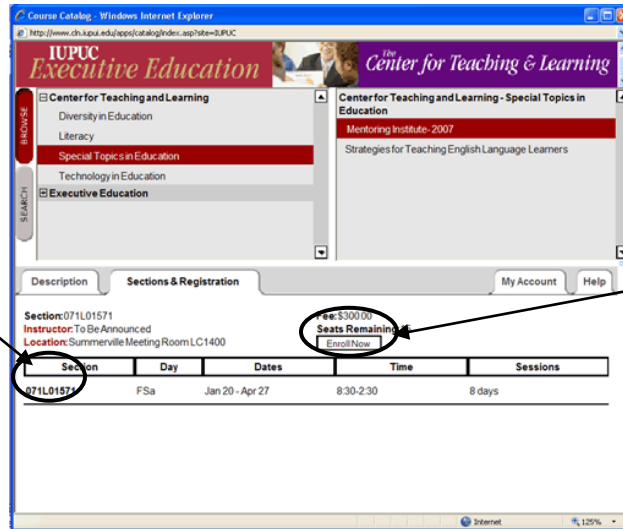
Course Catalog - Windows Internet Explorer

http://www.cln.iupui.edu/apps/catalog/index.asp?site=IUPUC

IUPUC Executive Education

The Center for Teaching & Learning

BROWSE

SEARCH

⊟ Center for Teaching and Learning

Diversity in Education

Literacy

Special Topics in Education

Technology in Education

⊞ Executive Education

Center for Teaching and Learning - Special Topics in Education

Mentoring Institute- 2007

Strategies for Teaching English Language Learners

Description

Sections & Registration

My Account

Help

Section: 071L01571

Instructor: To Be Announced

Location: Summerville Meeting Room LC1400

Fee: $300.00

Seats Remaining: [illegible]

Enroll Now

| Section | Day | Dates | Time | Sessions |
|---|---|---|---|---|
| 071L01571 | FSa | Jan 20 - Apr 27 | 8:30-2:30 | 8 days |

Internet

125%